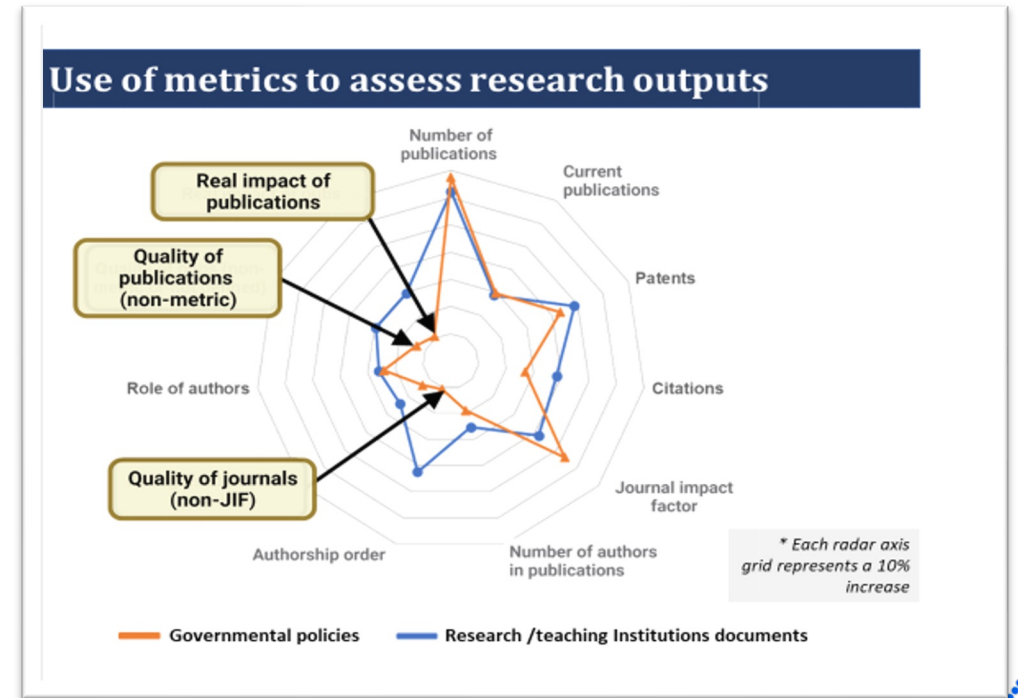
Use of metrics to assess research outputs

Number of publications

Current publications

Patents

Citations

Journal impact factor

Number of authors in publications

Authorship order

Role of authors

Real impact of publications

Quality of publications (non-metric)

Quality of journals (non-JIF)

* Each radar axis grid represents a 10% increase

Governmental policies

Research /teaching Institutions documents